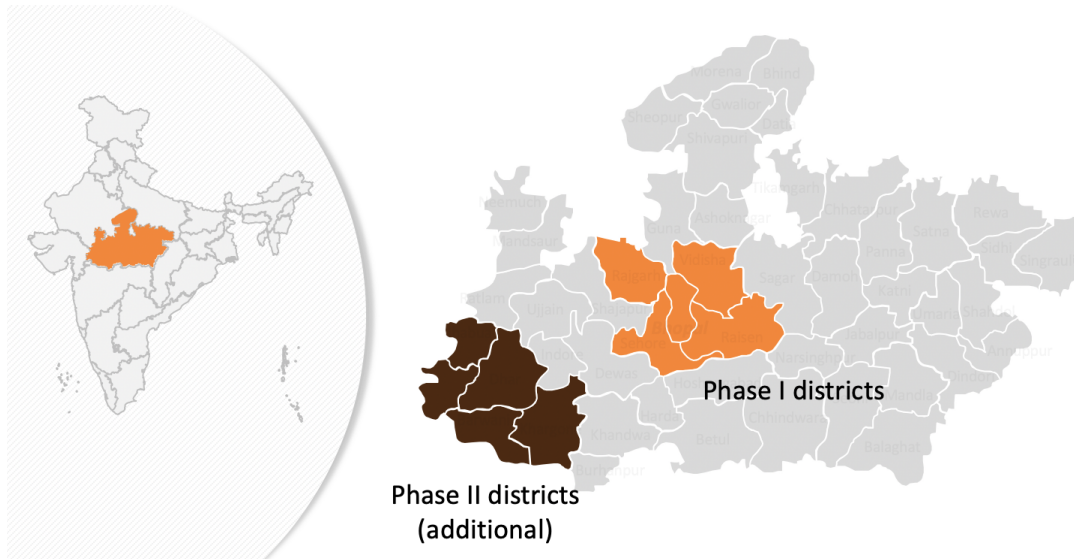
Morena
Bhind
Gwalior
Datia
Sheopur
Shivapuri
Tikamgarh
Neemuch
Chhatarpur
Rewa
Ashoknagar
Satna
Sidhi
Guna
Mandsaur
Panna
Singrauli
Rajgarh
Vidisha
Sagar
Damoh
Katni
Ratlam
Ujjain
Shajapur
Umaria
Shahdol
Bhopal
Raisen
Jabalpur
Sehore
Narsinghpur
Anuppur
Indore
Dewas
Dindori
Hoshangabad
Mandla
Harda
Chhindwara
Khandwa
Betul
Balaghat
Burhanpur
Seoni
Phase I districts
Phase II districts (additional)